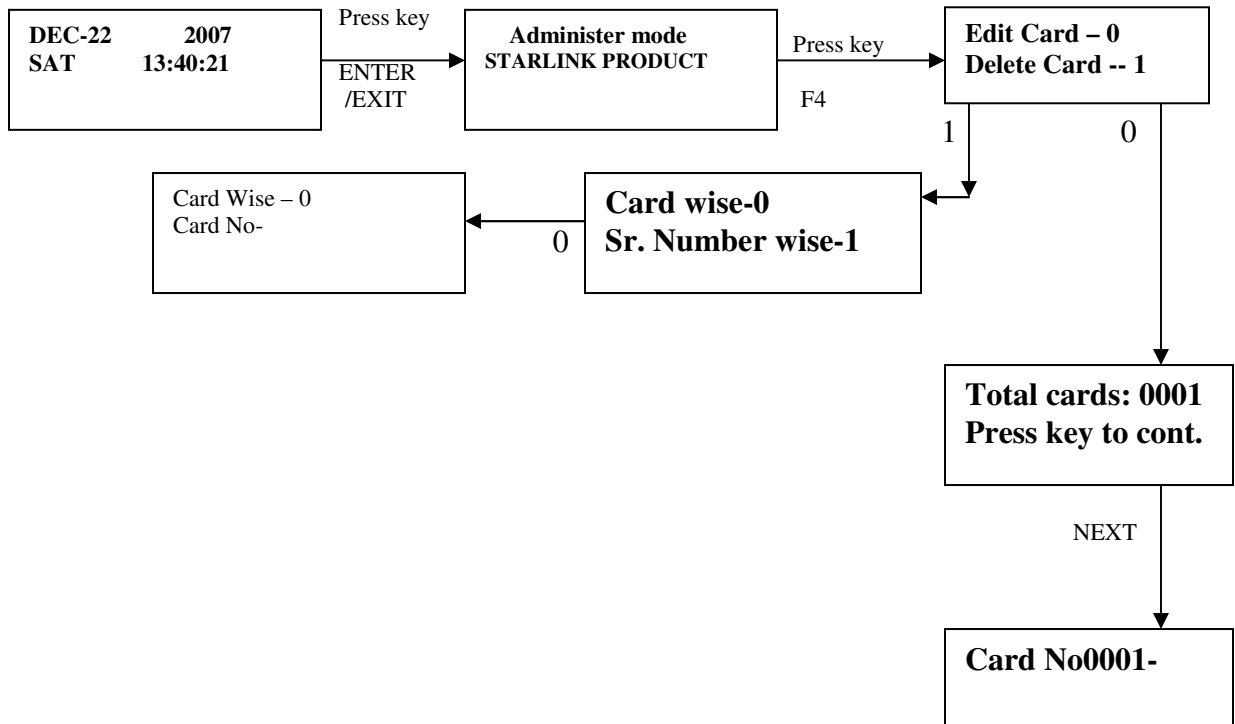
DEC-22 2007
SAT 13:40:21

Press key
ENTER
/EXIT

Administer mode
STARLINK PRODUCT

Press key
F4

Edit Card – 0
Delete Card -- 1

1

0

Card Wise – 0
Card No-

0

Card wise-0
Sr. Number wise-1

Total cards: 0001
Press key to cont.

NEXT

Card No0001-